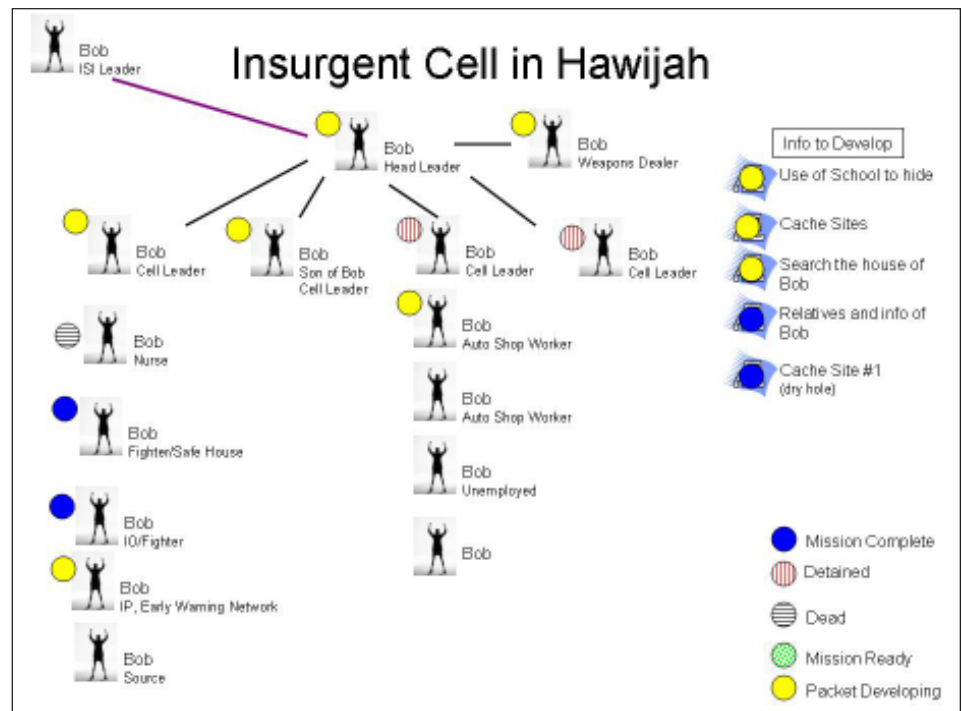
Bob
ISI Leader

Insurgent Cell in Hawijah

Bob
Head Leader

Bob
Weapons Dealer

Bob
Cell Leader

Bob
Son of Bob
Cell Leader

Bob
Cell Leader

Bob
Cell Leader

Bob
Nurse

Bob
Fighter/Safe House

Bob
IO/Fighter

Bob
IP, Early Warning Network

Bob
Source

Bob
Auto Shop Worker

Bob
Auto Shop Worker

Bob
Unemployed

Bob

Info to Develop

Use of School to hide

Cache Sites

Search the house of Bob

Relatives and info of Bob

Cache Site #1
(dry hole)

Mission Complete

Detained

Dead

Mission Ready

Packet Developing